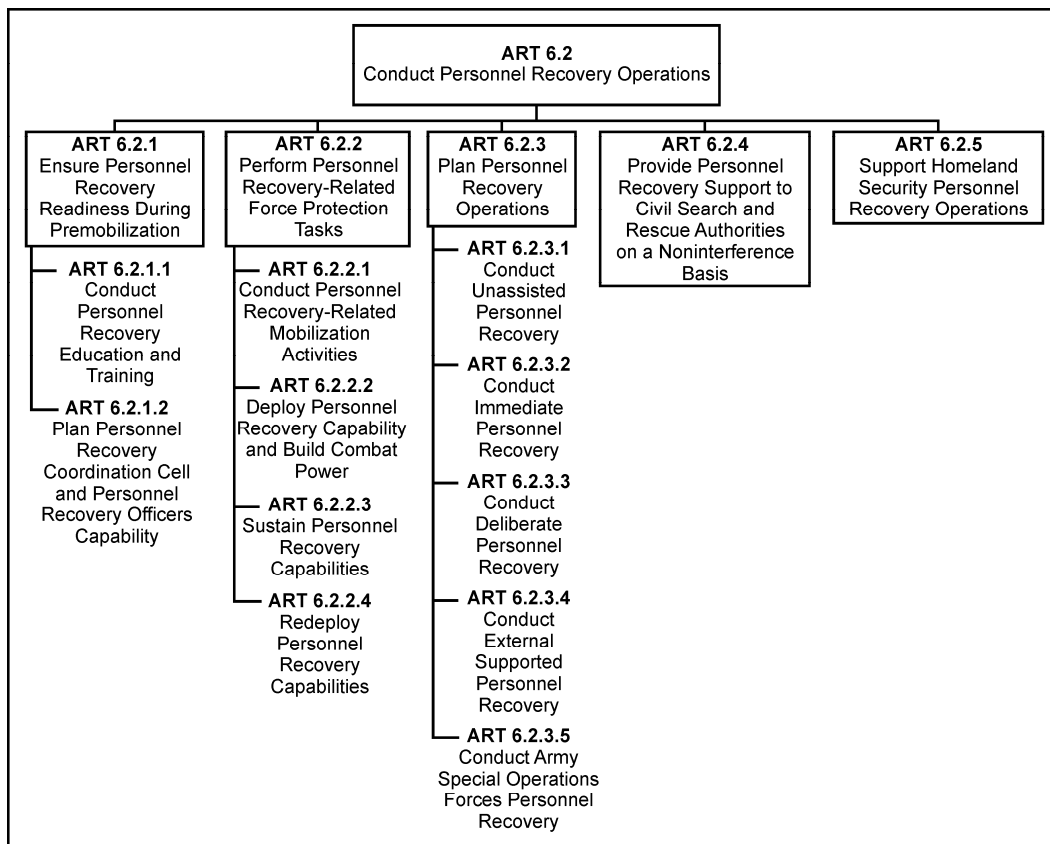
ART 6.2
Conduct Personnel Recovery Operations

ART 6.2.1
Ensure Personnel Recovery Readiness During Premobilization

ART 6.2.1.1
Conduct Personnel Recovery Education and Training

ART 6.2.1.2
Plan Personnel Recovery Coordination Cell and Personnel Recovery Officers Capability

ART 6.2.2
Perform Personnel Recovery-Related Force Protection Tasks

ART 6.2.2.1
Conduct Personnel Recovery-Related Mobilization Activities

ART 6.2.2.2
Deploy Personnel Recovery Capability and Build Combat Power

ART 6.2.2.3
Sustain Personnel Recovery Capabilities

ART 6.2.2.4
Redeploy Personnel Recovery Capabilities

ART 6.2.3
Plan Personnel Recovery Operations

ART 6.2.3.1
Conduct Unassisted Personnel Recovery

ART 6.2.3.2
Conduct Immediate Personnel Recovery

ART 6.2.3.3
Conduct Deliberate Personnel Recovery

ART 6.2.3.4
Conduct External Supported Personnel Recovery

ART 6.2.3.5
Conduct Army Special Operations Forces Personnel Recovery

ART 6.2.4
Provide Personnel Recovery Support to Civil Search and Rescue Authorities on a Noninterference Basis

ART 6.2.5
Support Homeland Security Personnel Recovery Operations